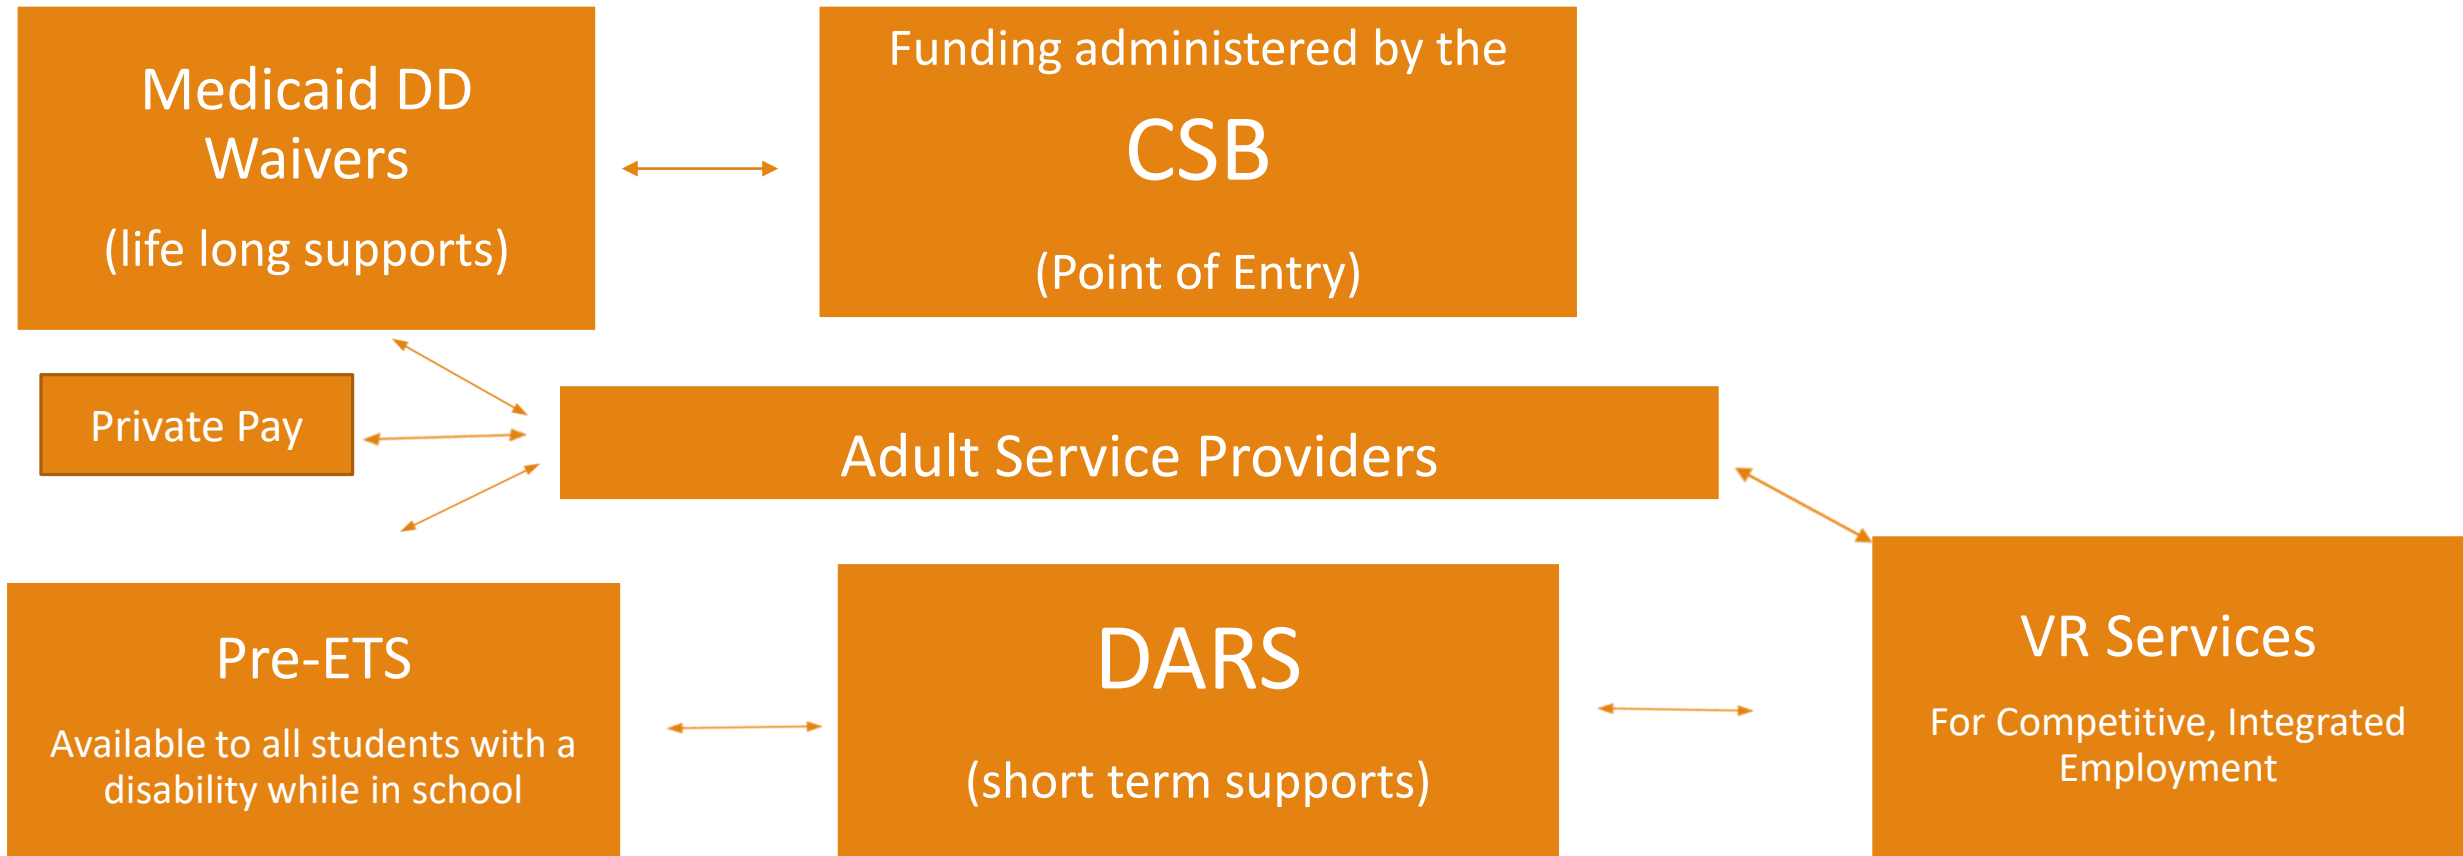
Medicaid DD Waivers

(life long supports)

Funding administered by the

CSB

(Point of Entry)

Private Pay

Adult Service Providers

Pre-ETS

Available to all students with a disability while in school

DARS

(short term supports)

VR Services

For Competitive, Integrated Employment